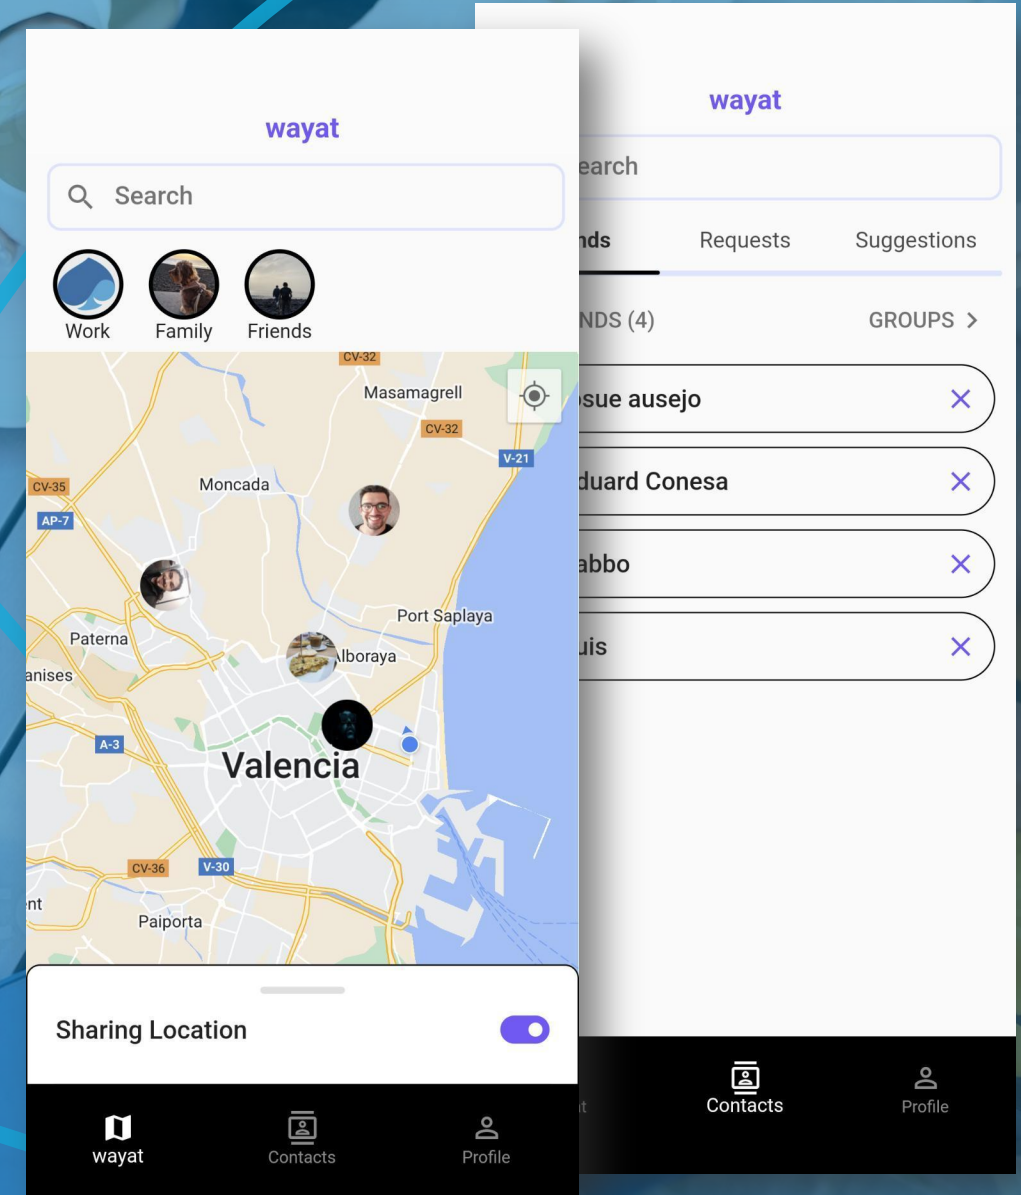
wayat

Search

Work Family Friends

CV-32
Masamagrell
CV-32
V-21
CV-35
Moncada
AP-7
Port Saplaya
Paterna
Alboraya
anises
A-3
Valencia
CV-36
V-30
nt
Paiporta

Sharing Location

wayat Contacts Profile

wayat

earch

nds Requests Suggestions

NDS (4) GROUPS >

sue ausejo ×
duard Conesa ×
abbo ×
uis ×

t Contacts Profile